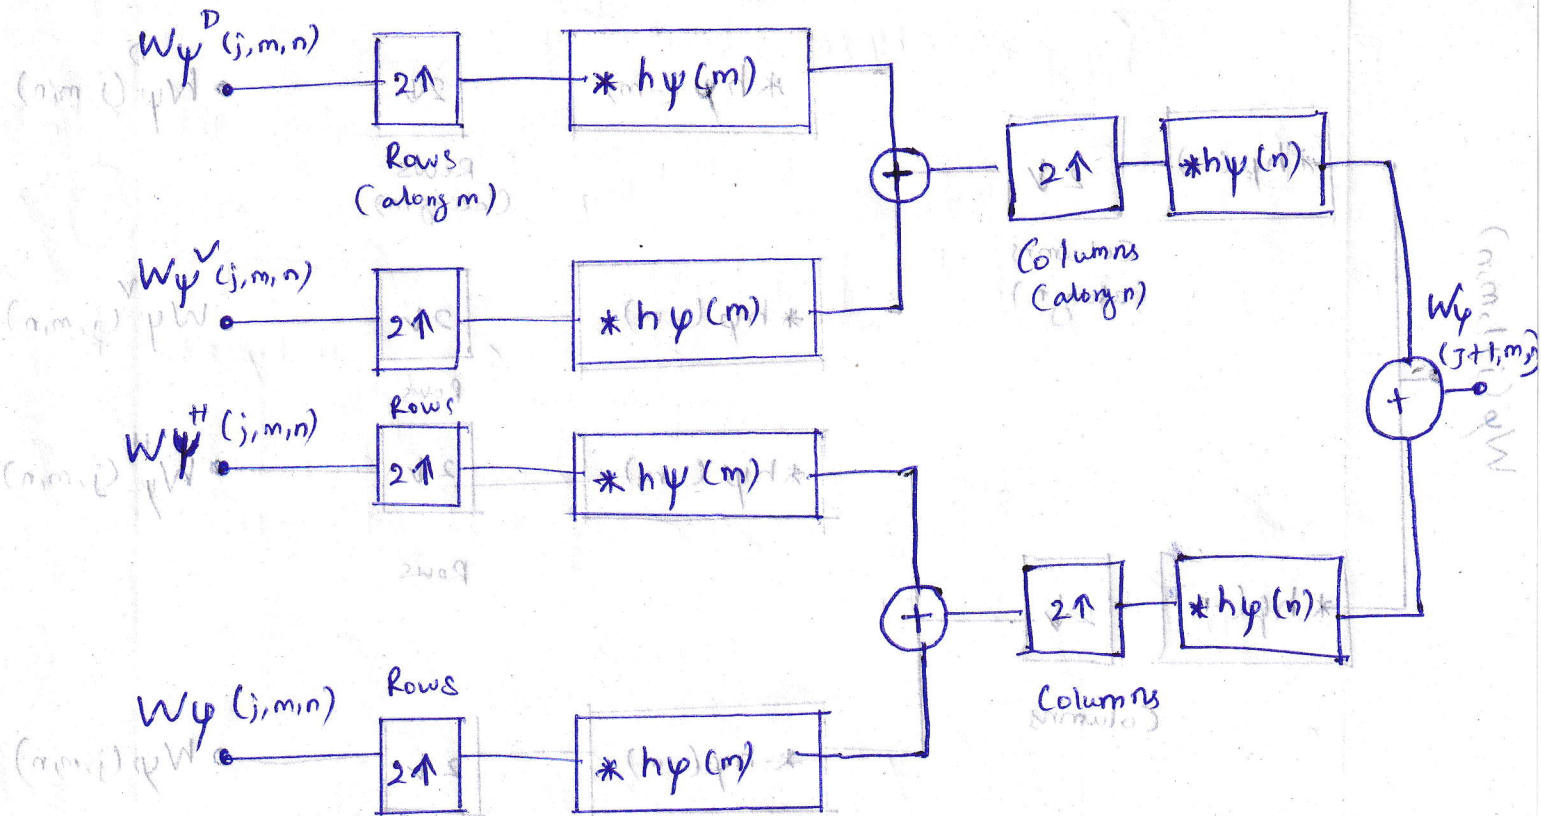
$W_\psi^D(j,m,n)$

2↑

$*h_\psi(m)$

Rows (along m)

+

2↑

$*h_\psi(n)$

Columns (along n)

$W_\psi^V(j,m,n)$

2↑

$*h_\psi(m)$

$W_\varphi(J+1,m,n)$

+

Rows

$W_\psi^H(j,m,n)$

2↑

$*h_\psi(m)$

+

2↑

$*h_\varphi(n)$

Columns

$W_\varphi(j,m,n)$

Rows

2↑

$*h_\varphi(m)$